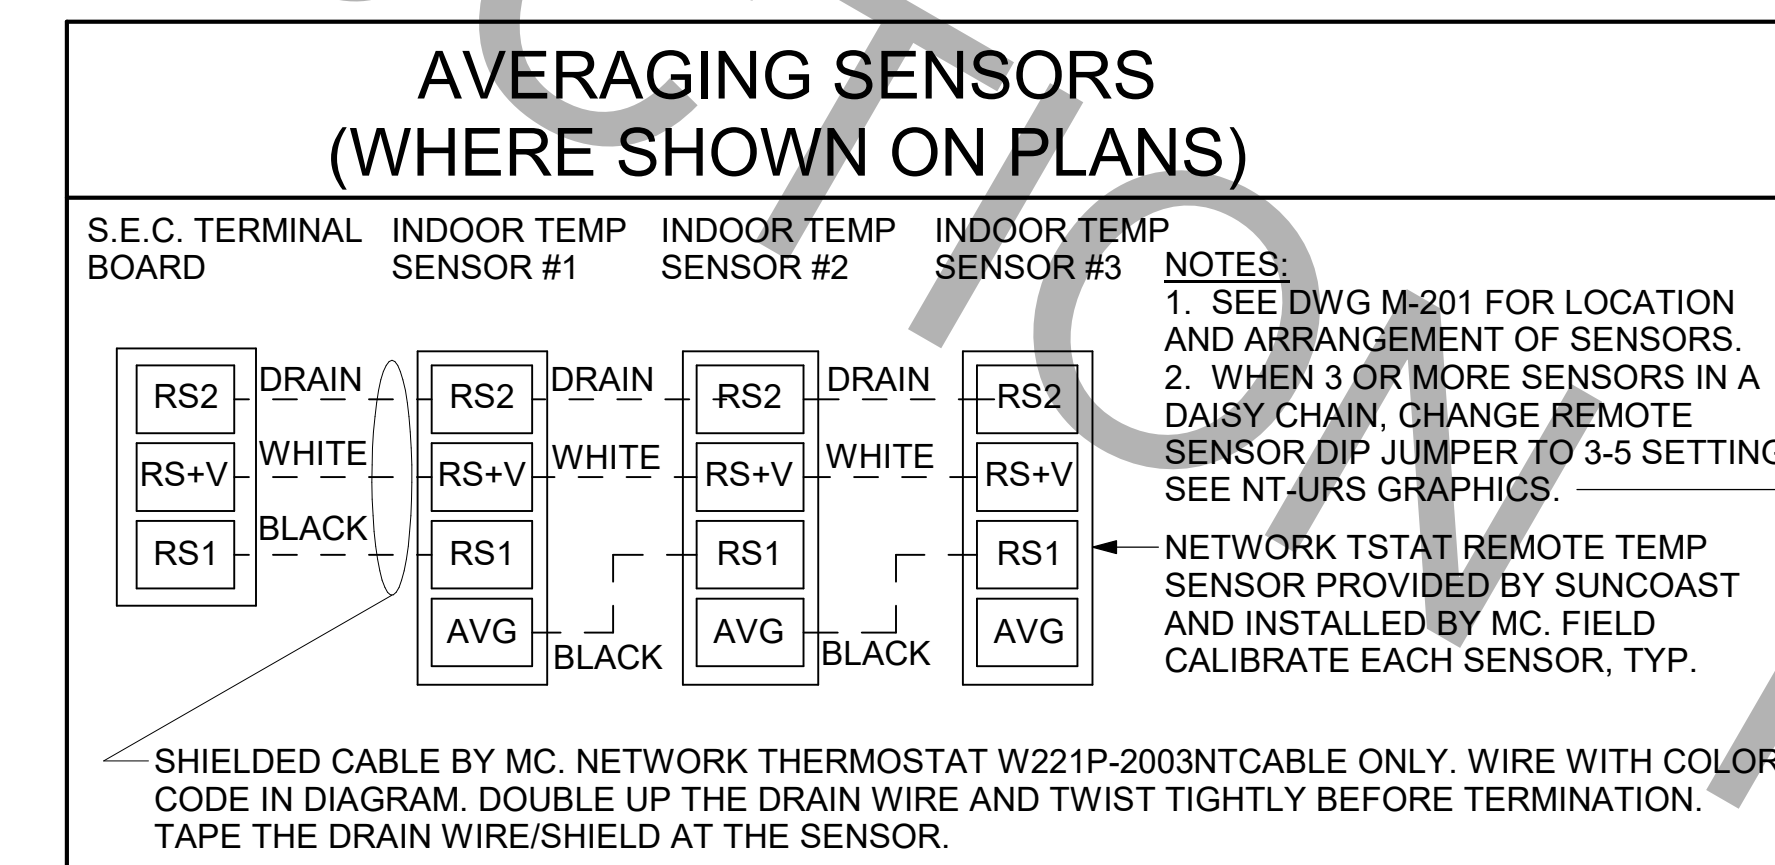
AVERAGING SENSORS
(WHERE SHOWN ON PLANS)

S.E.C. TERMINAL BOARD

INDOOR TEMP SENSOR #1

INDOOR TEMP SENSOR #2

INDOOR TEMP SENSOR #3

RS2
RS+V
RS1

DRAIN
WHITE
BLACK

RS2
RS+V
RS1
AVG

DRAIN
WHITE
BLACK

RS2
RS+V
RS1
AVG

DRAIN
WHITE
BLACK

RS2
RS+V
RS1
AVG

NOTES:
1. SEE DWG M-201 FOR LOCATION AND ARRANGEMENT OF SENSORS.
2. WHEN 3 OR MORE SENSORS IN A DAISY CHAIN, CHANGE REMOTE SENSOR DIP JUMPER TO 3-5 SETTING. SEE NT-URS GRAPHICS.

NETWORK TSTAT REMOTE TEMP SENSOR PROVIDED BY SUNCOAST AND INSTALLED BY MC. FIELD CALIBRATE EACH SENSOR, TYP.

SHIELDED CABLE BY MC. NETWORK THERMOSTAT W221P-2003NTCABLE ONLY. WIRE WITH COLOR CODE IN DIAGRAM. DOUBLE UP THE DRAIN WIRE AND TWIST TIGHTLY BEFORE TERMINATION. TAPE THE DRAIN WIRE/SHIELD AT THE SENSOR.